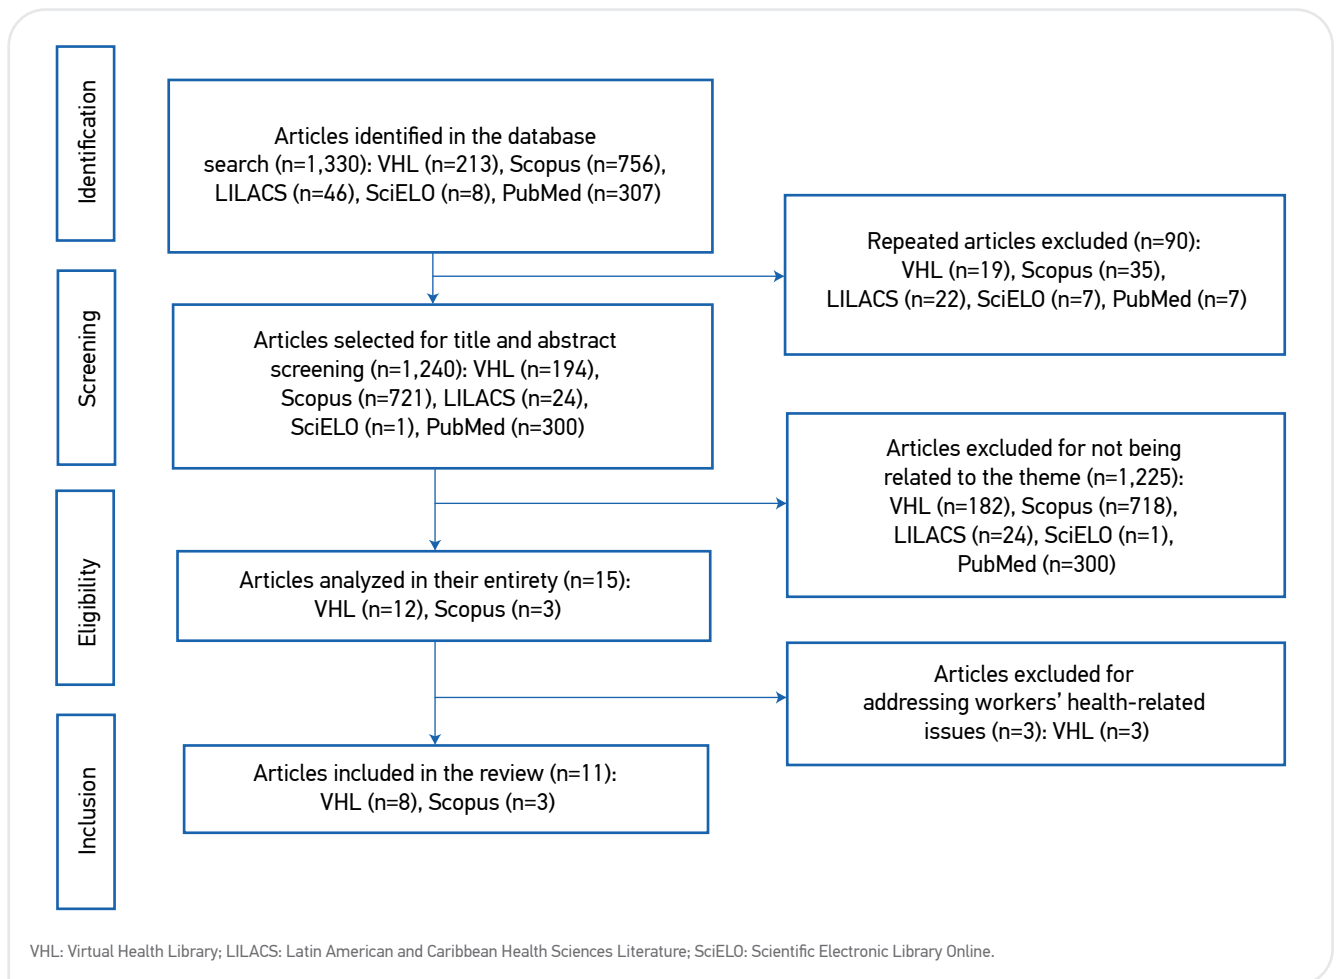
Identification

Articles identified in the database search (n=1,330): VHL (n=213), Scopus (n=756), LILACS (n=46), SciELO (n=8), PubMed (n=307)

Repeated articles excluded (n=90): VHL (n=19), Scopus (n=35), LILACS (n=22), SciELO (n=7), PubMed (n=7)

Screening

Articles selected for title and abstract screening (n=1,240): VHL (n=194), Scopus (n=721), LILACS (n=24), SciELO (n=1), PubMed (n=300)

Articles excluded for not being related to the theme (n=1,225): VHL (n=182), Scopus (n=718), LILACS (n=24), SciELO (n=1), PubMed (n=300)

Eligibility

Articles analyzed in their entirety (n=15): VHL (n=12), Scopus (n=3)

Articles excluded for addressing workers' health-related issues (n=3): VHL (n=3)

Inclusion

Articles included in the review (n=11): VHL (n=8), Scopus (n=3)

VHL: Virtual Health Library; LILACS: Latin American and Caribbean Health Sciences Literature; SciELO: Scientific Electronic Library Online.